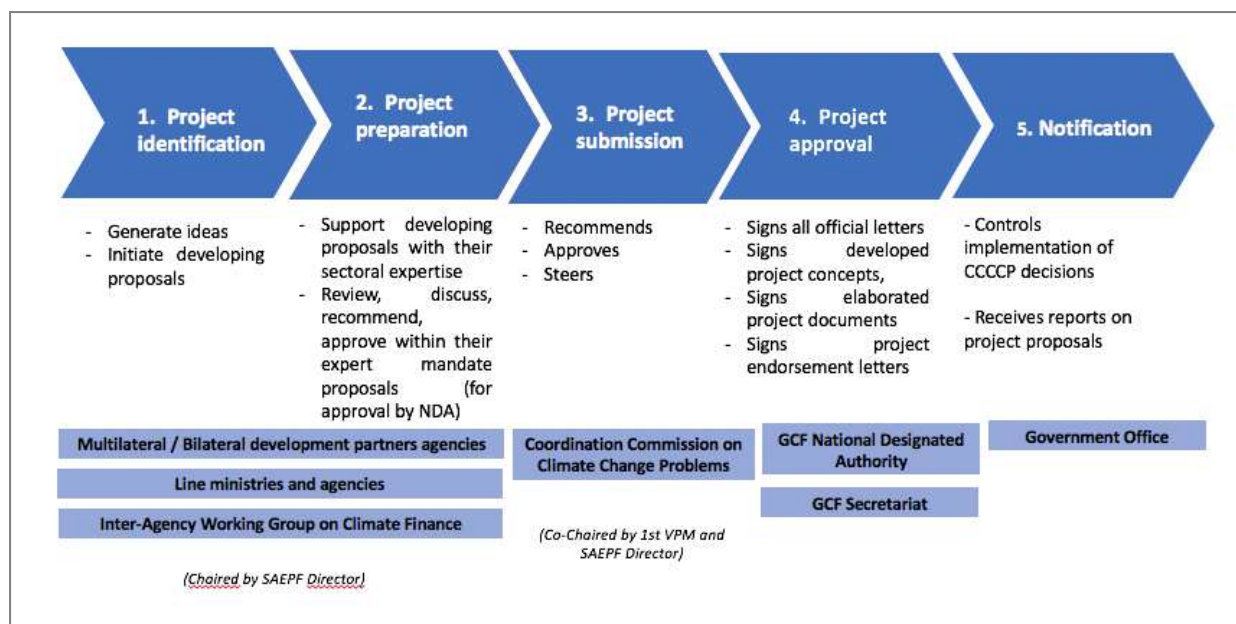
1. Project identification

2. Project preparation

3. Project submission

4. Project approval

5. Notification

- Generate ideas
- Initiate developing proposals

- Support developing proposals with their sectoral expertise
- Review, discuss, recommend, approve within their expert mandate proposals (for approval by NDA)

- Recommends
- Approves
- Steers

- Signs all official letters
- Signs developed project concepts,
- Signs elaborated project documents
- Signs project endorsement letters

- Controls implementation of CCCCP decisions

- Receives reports on project proposals

Multilateral / Bilateral development partners agencies

Line ministries and agencies

Inter-Agency Working Group on Climate Finance

(Chaired by SAEPF Director)

Coordination Commission on Climate Change Problems

(Co-Chaired by 1st VPM and SAEPF Director)

GCF National Designated Authority

GCF Secretariat

Government Office